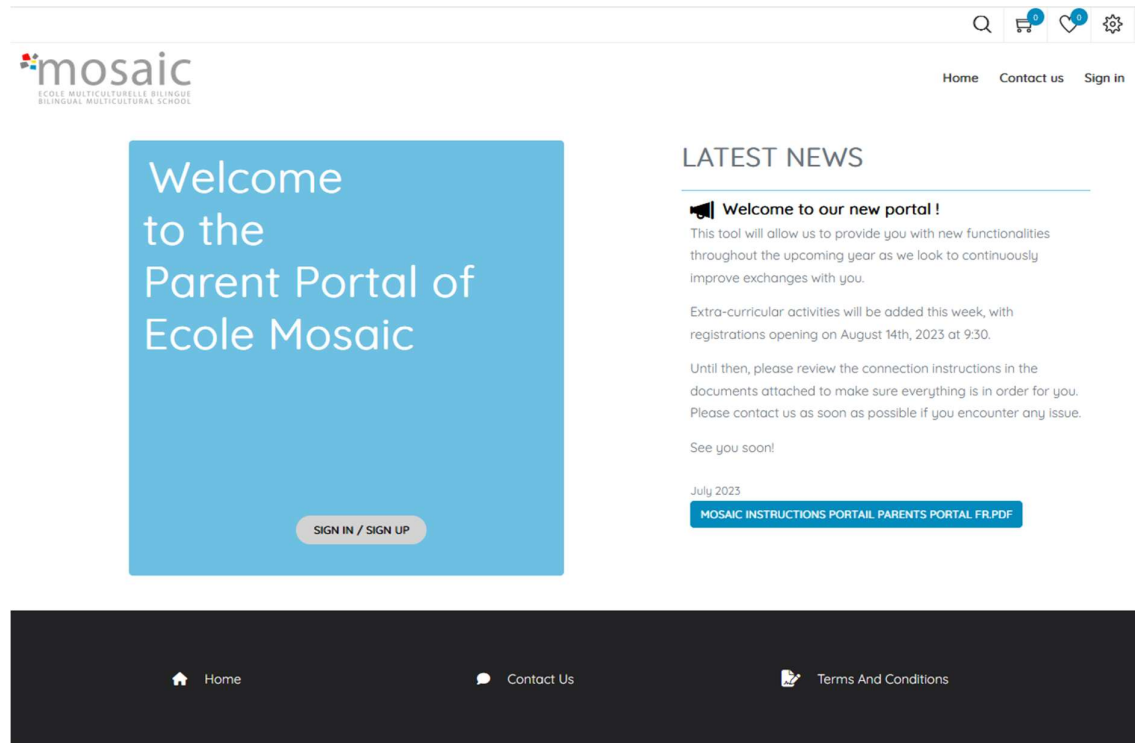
0 0

mosaic
ECOLE MULTICULTURELLE BILINGUE
BILINGUAL MULTICULTURAL SCHOOL

Home Contact us Sign in

Welcome to the Parent Portal of Ecole Mosaic

SIGN IN / SIGN UP

LATEST NEWS

Welcome to our new portal !

This tool will allow us to provide you with new functionalities throughout the upcoming year as we look to continuously improve exchanges with you.

Extra-curricular activities will be added this week, with registrations opening on August 14th, 2023 at 9:30.

Until then, please review the connection instructions in the documents attached to make sure everything is in order for you. Please contact us as soon as possible if you encounter any issue.

See you soon!

July 2023

MOSAIC INSTRUCTIONS PORTAIL PARENTS PORTAL FR.PDF

Home Contact Us Terms And Conditions